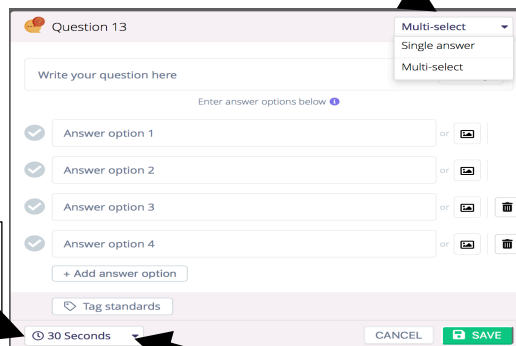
Question 13

Multi-select

Single answer

Multi-select

Write your question here

Enter answer options below

Answer option 1

or

Answer option 2

or

Answer option 3

or

Answer option 4

or

+ Add answer option

Tag standards

30 Seconds

CANCEL

SAVE